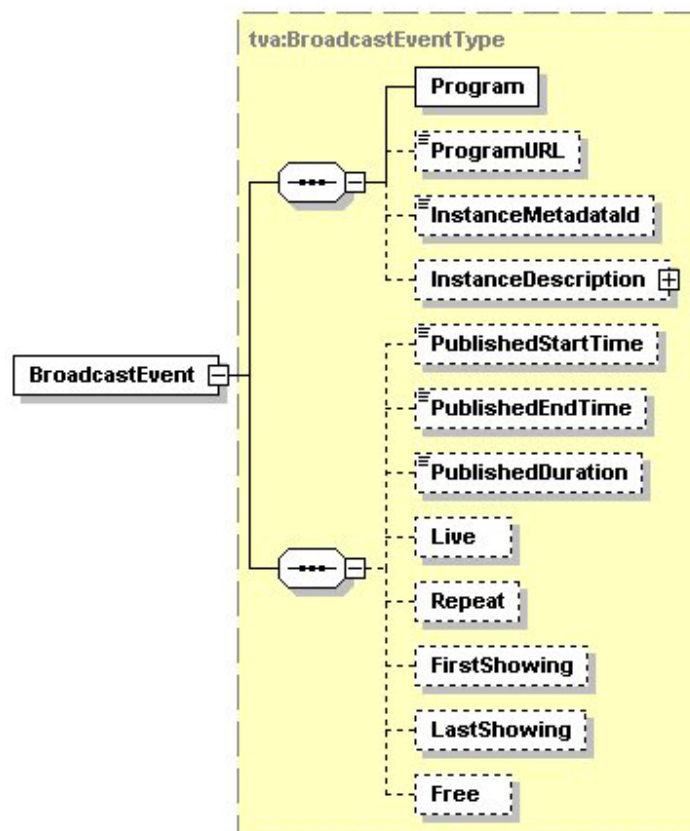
tva:BroadcastEventType

BroadcastEvent

Program

ProgramURL

InstanceMetadataId

InstanceDescription

PublishedStartTime

PublishedEndTime

PublishedDuration

Live

Repeat

FirstShowing

LastShowing

Free